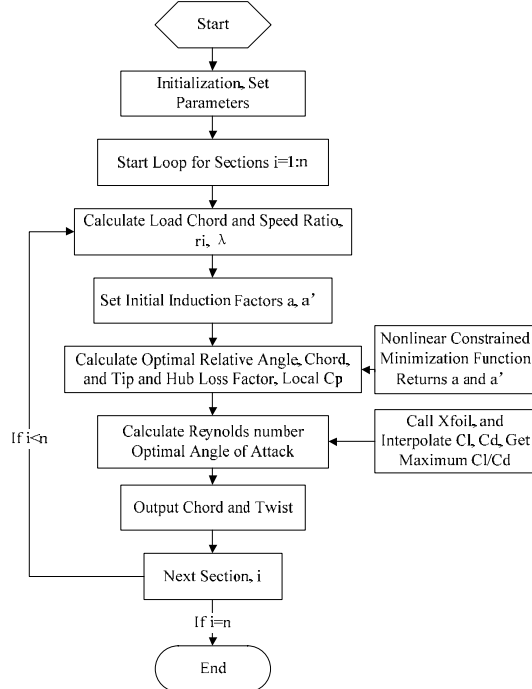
Start

Initialization, Set Parameters

Start Loop for Sections i=1:n

Calculate Load Chord and Speed Ratio, ri, λ

Set Initial Induction Factors a, a'

Calculate Optimal Relative Angle, Chord, and Tip and Hub Loss Factor, Local Cp

Nonlinear Constrained Minimization Function Returns a and a'

Calculate Reynolds number Optimal Angle of Attack

Call Xfoil, and Interpolate Cl, Cd, Get Maximum Cl/Cd

Output Chord and Twist

If i<n

Next Section, i

If i=n

End